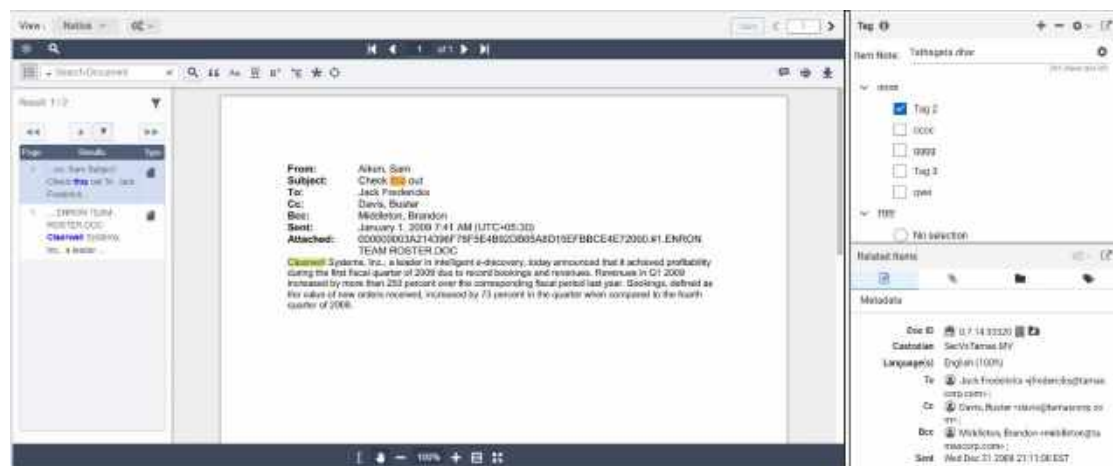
View: Native OC

1 of 1

Search Document

Result 1/2

Page Results Type

1 ...rso Sam Subject: Check this out To: Jack Frederick

1 ...ENRON TEAM ROSTER.DOC Clearwell Systems, Inc., a leader ...

From: Aiken, Sam
Subject: Check this out
To: Jack Fredericks
Cc: Davis, Buster
Bcc: Middleton, Brandon
Sent: January 1, 2009 7:41 AM (UTC+05:30)
Attached: 000000003A214396F78F5E4B92DB05A8D15EFBBCE4E72000.#1.ENRON TEAM ROSTER.DOC

Clearwell Systems, Inc., a leader in intelligent e-discovery, today announced that it achieved profitability during the first fiscal quarter of 2009 due to record bookings and revenues. Revenues in Q1 2009 increased by more than 250 percent over the corresponding fiscal period last year. Bookings, defined as the value of new orders received, increased by 73 percent in the quarter when compared to the fourth quarter of 2008.

100%

Tag

Item Note: Tathagata dhar

cccc
Tag 2
cccc
dddd
Tag 3
qwe
ffff
No selection

Related Items

Metadata

Doc ID 0.7.14.33320
Custodian SecVsTamas.MY
Language(s) English (100%)
To Jack Fredericks <jfredericks@tamascorp.com>;
Cc Davis, Buster <davis@tamascorp.com>;
Bcc Middleton, Brandon <middleton@tamascorp.com>;
Sent Wed Dec 31 2008 21:11:00 EST